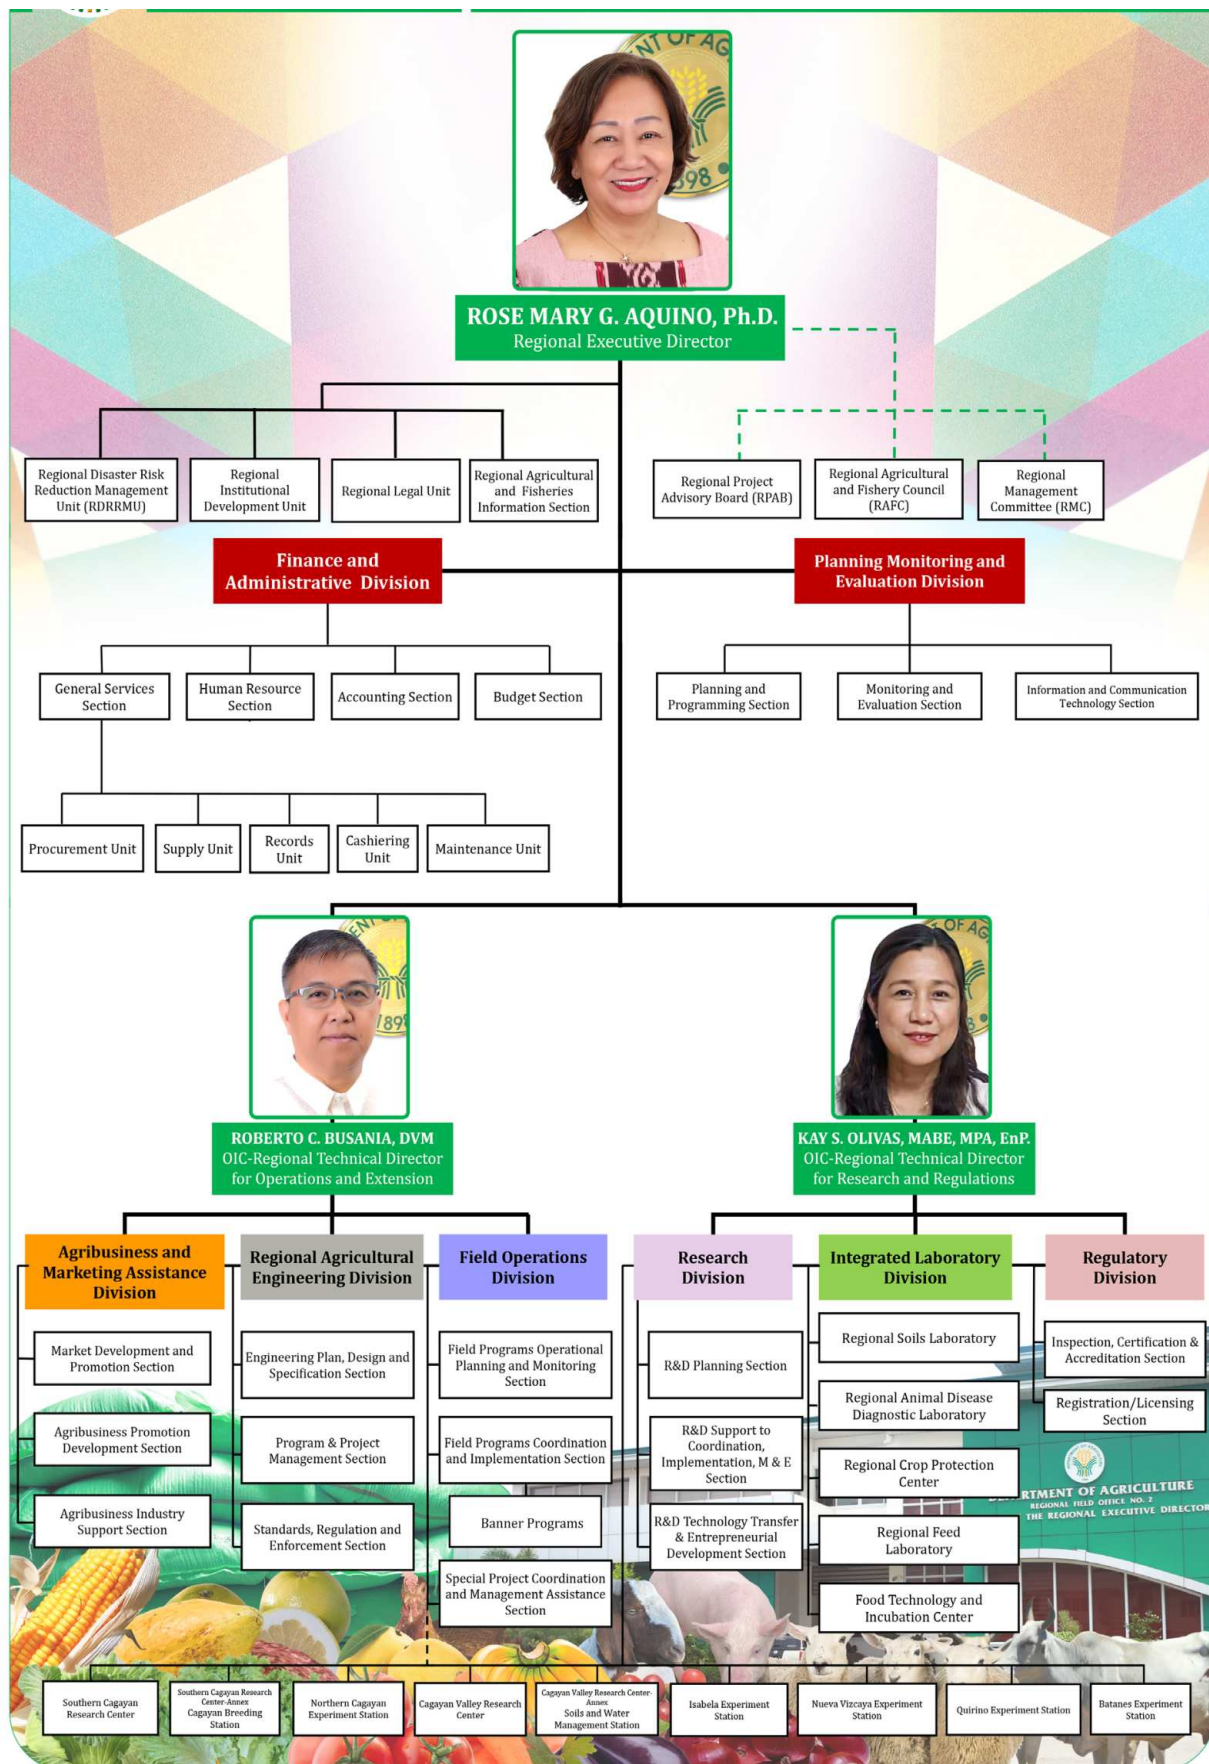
ROSE MARY G. AQUINO, Ph.D.
Regional Executive Director

Regional Disaster Risk Reduction Management Unit (RDRRMU)

Regional Institutional Development Unit

Regional Legal Unit

Regional Agricultural and Fisheries Information Section

Regional Project Advisory Board (RPAB)

Regional Agricultural and Fishery Council (RAFC)

Regional Management Committee (RMC)

Finance and Administrative Division

Planning Monitoring and Evaluation Division

General Services Section

Human Resource Section

Accounting Section

Budget Section

Planning and Programming Section

Monitoring and Evaluation Section

Information and Communication Technology Section

Procurement Unit

Supply Unit

Records Unit

Cashiering Unit

Maintenance Unit

ROBERTO C. BUSANIA, DVM
OIC-Regional Technical Director for Operations and Extension

KAY S. OLIVAS, MABE, MPA, EnP.
OIC-Regional Technical Director for Research and Regulations

Agribusiness and Marketing Assistance Division

Regional Agricultural Engineering Division

Field Operations Division

Research Division

Integrated Laboratory Division

Regulatory Division

Market Development and Promotion Section

Agribusiness Promotion Development Section

Agribusiness Industry Support Section

Engineering Plan, Design and Specification Section

Program & Project Management Section

Standards, Regulation and Enforcement Section

Field Programs Operational Planning and Monitoring Section

Field Programs Coordination and Implementation Section

Banner Programs

Special Project Coordination and Management Assistance Section

R&D Planning Section

R&D Support to Coordination, Implementation, M & E Section

R&D Technology Transfer & Entrepreneurial Development Section

Regional Soils Laboratory

Regional Animal Disease Diagnostic Laboratory

Regional Crop Protection Center

Regional Feed Laboratory

Food Technology and Incubation Center

Inspection, Certification & Accreditation Section

Registration/Licensing Section

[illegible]RTMENT OF AGRICULTURE
REGIONAL FIELD OFFICE NO. 2
THE REGIONAL EXECUTIVE DIRECTOR

Southern Cagayan Research Center

Southern Cagayan Research Center-Annex Cagayan Breeding Station

Northern Cagayan Experiment Station

Cagayan Valley Research Center

Cagayan Valley Research Center-Annex Soils and Water Management Station

Isabela Experiment Station

Nueva Vizcaya Experiment Station

Quirino Experiment Station

Batanes Experiment Station